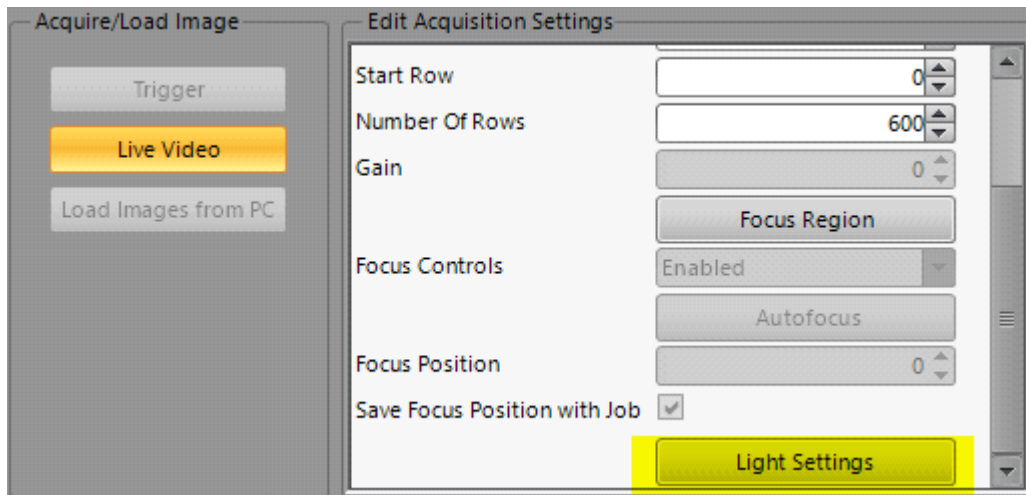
Acquire/Load Image

Trigger

Live Video

Load Images from PC

Edit Acquisition Settings

Start Row 0

Number Of Rows 600

Gain 0

Focus Region

Focus Controls Enabled

Autofocus

Focus Position 0

Save Focus Position with Job

Light Settings